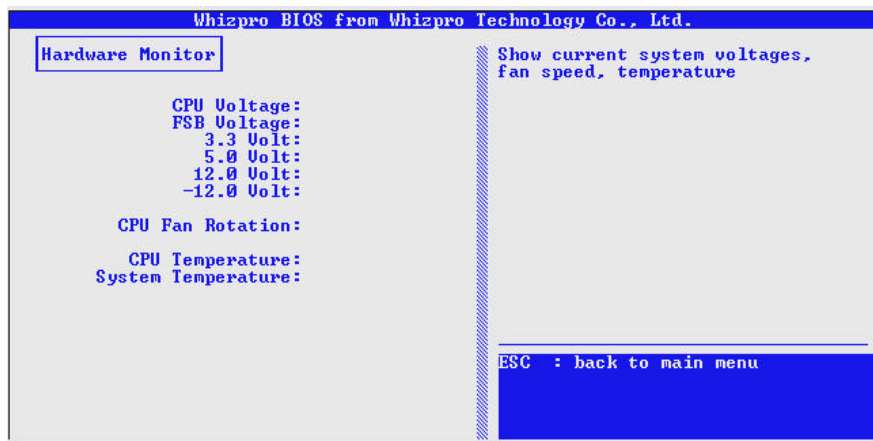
Whizpro BIOS from Whizpro Technology Co., Ltd.

Hardware Monitor

CPU Voltage:
FSB Voltage:
3.3 Volt:
5.0 Volt:
12.0 Volt:
-12.0 Volt:

CPU Fan Rotation:

CPU Temperature:
System Temperature:

Show current system voltages, fan speed, temperature

ESC : back to main menu